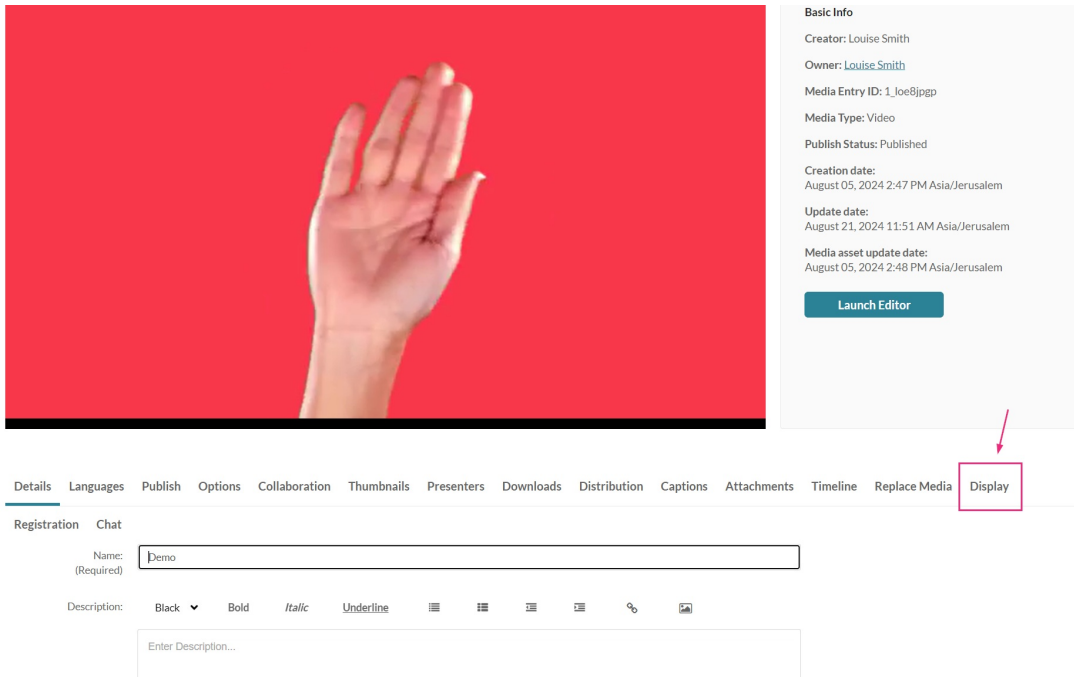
Basic Info

Creator: Louise Smith

Owner: Louise Smith

Media Entry ID: 1_loe8jpgp

Media Type: Video

Publish Status: Published

Creation date:
August 05, 2024 2:47 PM Asia/Jerusalem

Update date:
August 21, 2024 11:51 AM Asia/Jerusalem

Media asset update date:
August 05, 2024 2:48 PM Asia/Jerusalem

Launch Editor

Details Languages Publish Options Collaboration Thumbnails Presenters Downloads Distribution Captions Attachments Timeline Replace Media Display

Registration Chat

Name: (Required) Demo

Description: Black Bold Italic Underline

Enter Description...